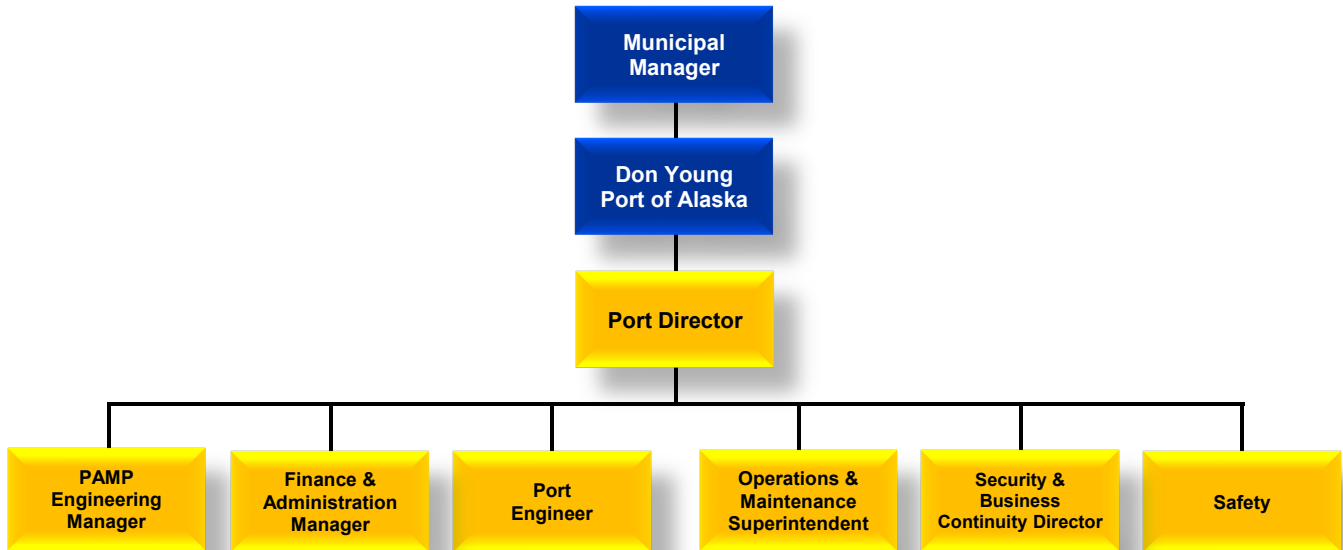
Municipal Manager

Don Young Port of Alaska

Port Director

PAMP Engineering Manager

Finance & Administration Manager

Port Engineer

Operations & Maintenance Superintendent

Security & Business Continuity Director

Safety